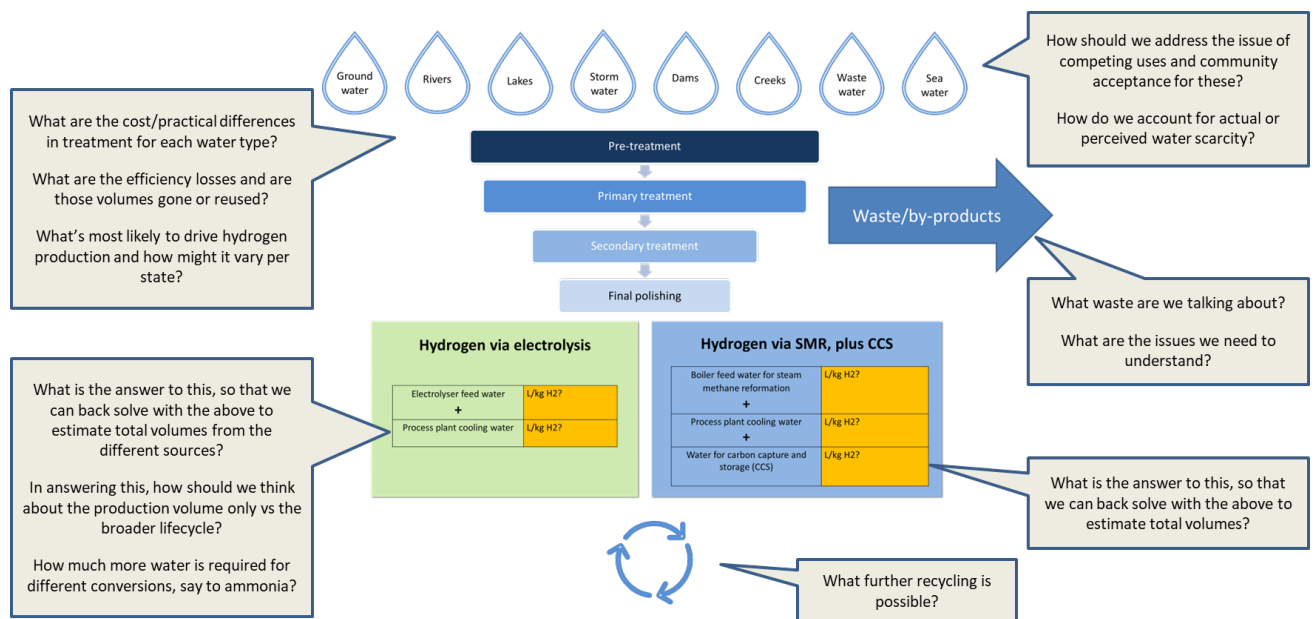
Ground water

Rivers

Lakes

Storm water

Dams

Creeks

Waste water

Sea water

How should we address the issue of competing uses and community acceptance for these?

How do we account for actual or perceived water scarcity?

What are the cost/practical differences in treatment for each water type?

What are the efficiency losses and are those volumes gone or reused?

What's most likely to drive hydrogen production and how might it vary per state?

Pre-treatment

Primary treatment

Secondary treatment

Final polishing

Waste/by-products

What waste are we talking about?

What are the issues we need to understand?

Hydrogen via electrolysis

| Electrolyser feed water | L/kg H2? |
|---|---|
| + | |
| Process plant cooling water | L/kg H2? |

Hydrogen via SMR, plus CCS

| Boiler feed water for steam methane reformation | L/kg H2? |
|---|---|
| + | |
| Process plant cooling water | L/kg H2? |
| + | |
| Water for carbon capture and storage (CCS) | L/kg H2? |

What is the answer to this, so that we can back solve with the above to estimate total volumes from the different sources?

In answering this, how should we think about the production volume only vs the broader lifecycle?

How much more water is required for different conversions, say to ammonia?

What is the answer to this, so that we can back solve with the above to estimate total volumes?

What further recycling is possible?